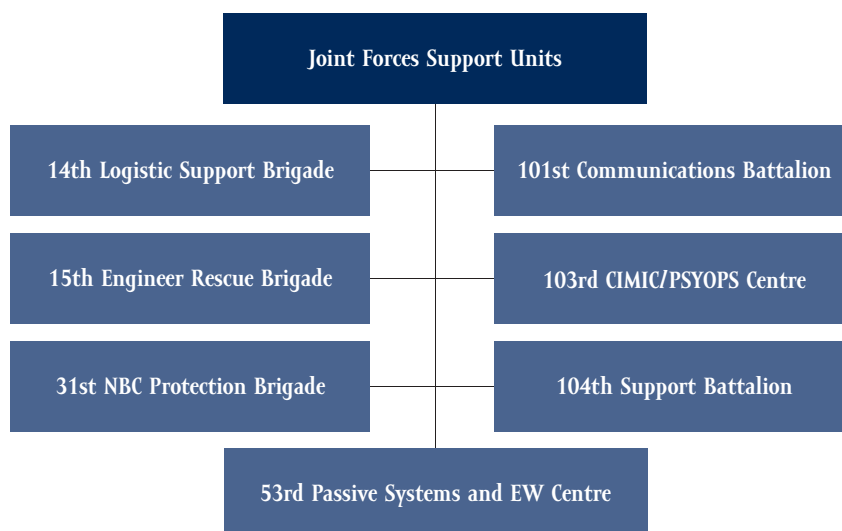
Joint Forces Support Units

14th Logistic Support Brigade

101st Communications Battalion

15th Engineer Rescue Brigade

103rd CIMIC/PSYOPS Centre

31st NBC Protection Brigade

104th Support Battalion

53rd Passive Systems and EW Centre